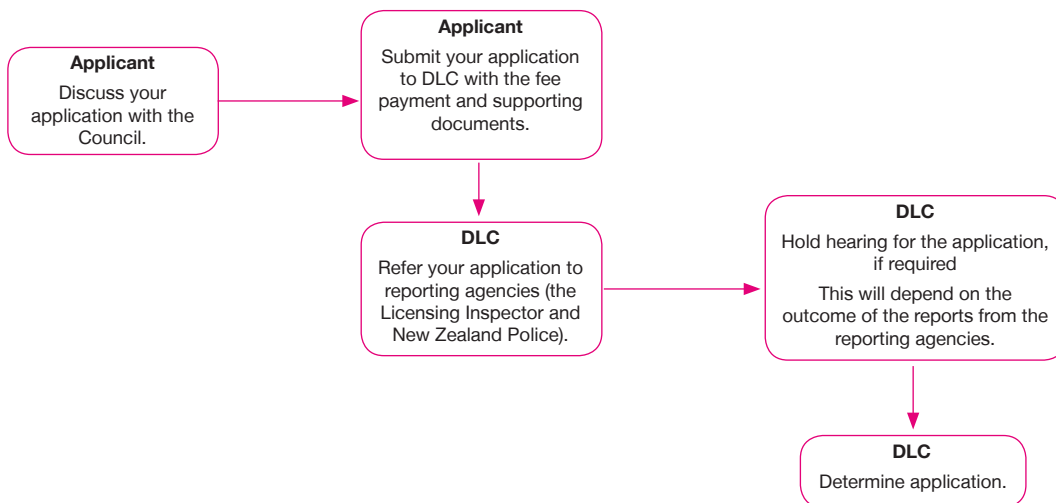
Applicant
Discuss your application with the Council.

Applicant
Submit your application to DLC with the fee payment and supporting documents.

DLC
Refer your application to reporting agencies (the Licensing Inspector and New Zealand Police).

DLC
Hold hearing for the application, if required

This will depend on the outcome of the reports from the reporting agencies.

DLC
Determine application.